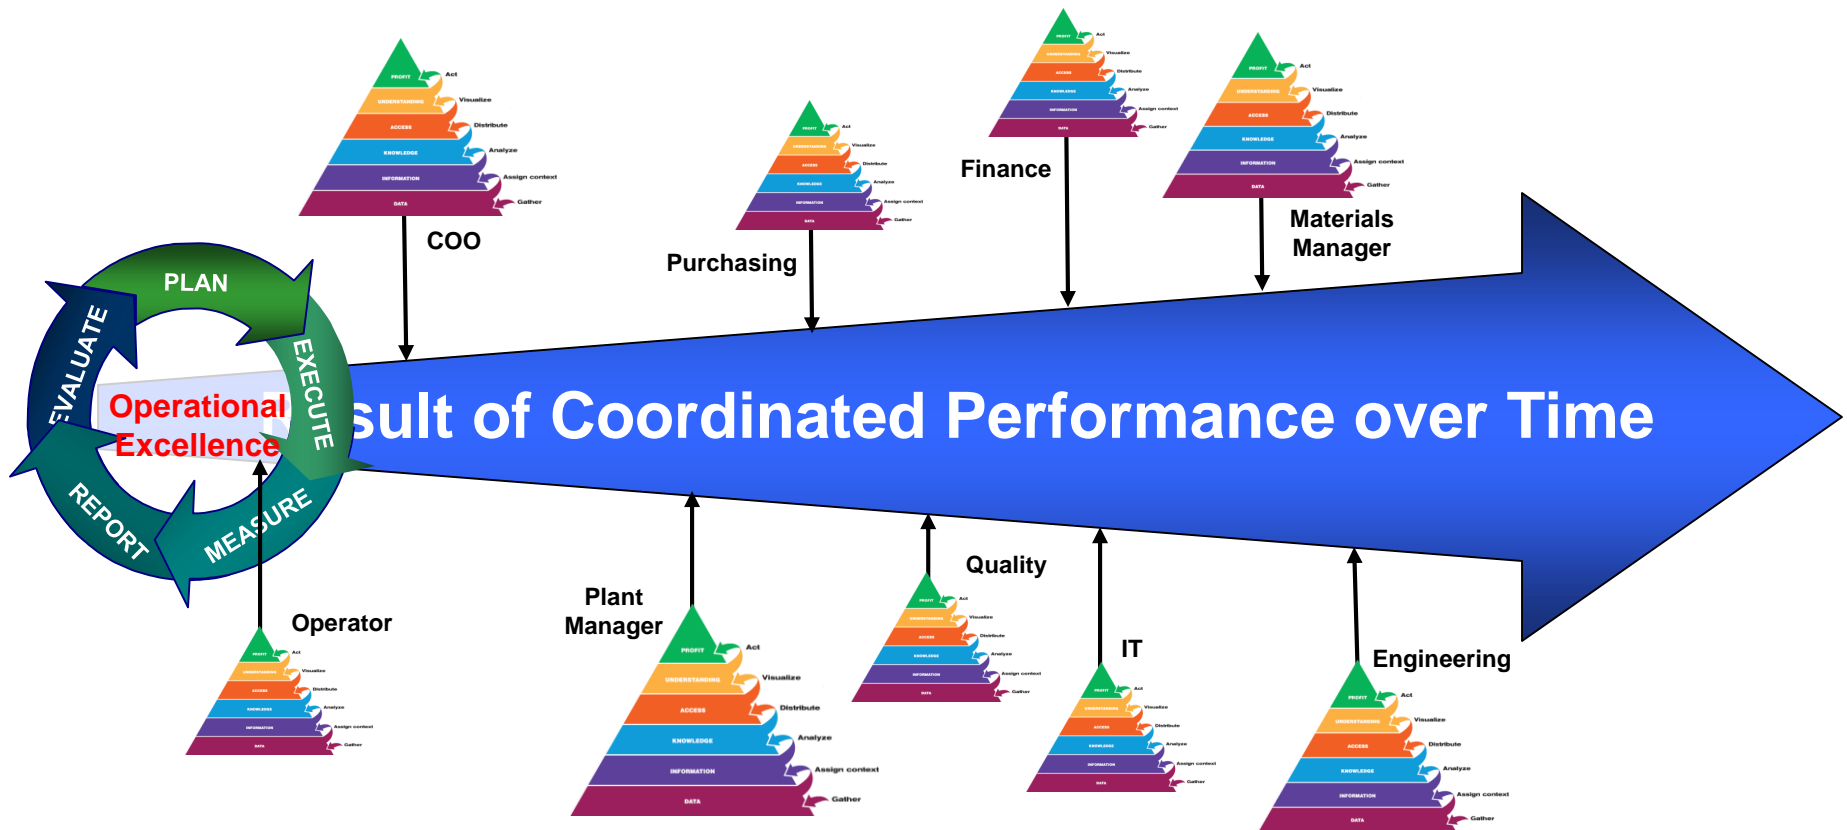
PLAN
EXECUTE
MEASURE
REPORT
EVALUATE
Operational Excellence
R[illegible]sult of Coordinated Performance over Time

PROFIT
UNDERSTANDING
ACCESS
KNOWLEDGE
INFORMATION
DATA
Act
Visualize
Distribute
Analyze
Assign context
Gather
COO

PROFIT
UNDERSTANDING
ACCESS
KNOWLEDGE
INFORMATION
DATA
Act
Visualize
Distribute
Analyze
Assign context
Gather
Purchasing

PROFIT
UNDERSTANDING
ACCESS
KNOWLEDGE
INFORMATION
DATA
Act
Visualize
Distribute
Analyze
Assign context
Gather
Finance

PROFIT
UNDERSTANDING
ACCESS
KNOWLEDGE
INFORMATION
DATA
Act
Visualize
Distribute
Analyze
Assign context
Gather
Materials Manager

Operator
PROFIT
UNDERSTANDING
ACCESS
KNOWLEDGE
INFORMATION
DATA
Act
Visualize
Distribute
Analyze
Assign context
Gather

Plant Manager
PROFIT
UNDERSTANDING
ACCESS
KNOWLEDGE
INFORMATION
DATA
Act
Visualize
Distribute
Analyze
Assign context
Gather

Quality
PROFIT
UNDERSTANDING
ACCESS
KNOWLEDGE
INFORMATION
DATA
Act
Visualize
Distribute
Analyze
Assign context
Gather

IT
PROFIT
UNDERSTANDING
ACCESS
KNOWLEDGE
INFORMATION
DATA
Act
Visualize
Distribute
Analyze
Assign context
Gather

Engineering
PROFIT
UNDERSTANDING
ACCESS
KNOWLEDGE
INFORMATION
DATA
Act
Visualize
Distribute
Analyze
Assign context
Gather